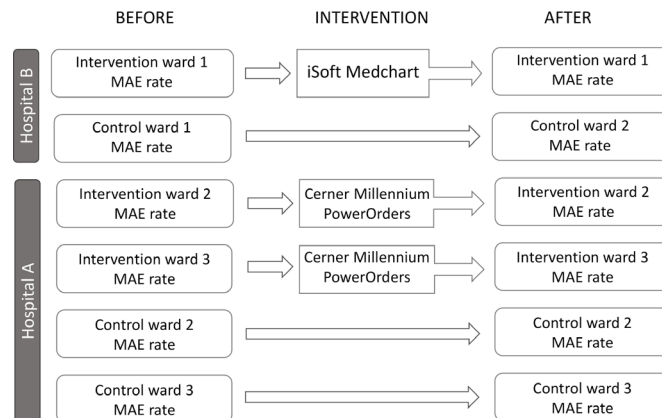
BEFORE

INTERVENTION

AFTER

Hospital B

Intervention ward 1
MAE rate

iSoft Medchart

Intervention ward 1
MAE rate

Control ward 1
MAE rate

Control ward 2
MAE rate

Hospital A

Intervention ward 2
MAE rate

Cerner Millennium
PowerOrders

Intervention ward 2
MAE rate

Intervention ward 3
MAE rate

Cerner Millennium
PowerOrders

Intervention ward 3
MAE rate

Control ward 2
MAE rate

Control ward 2
MAE rate

Control ward 3
MAE rate

Control ward 3
MAE rate